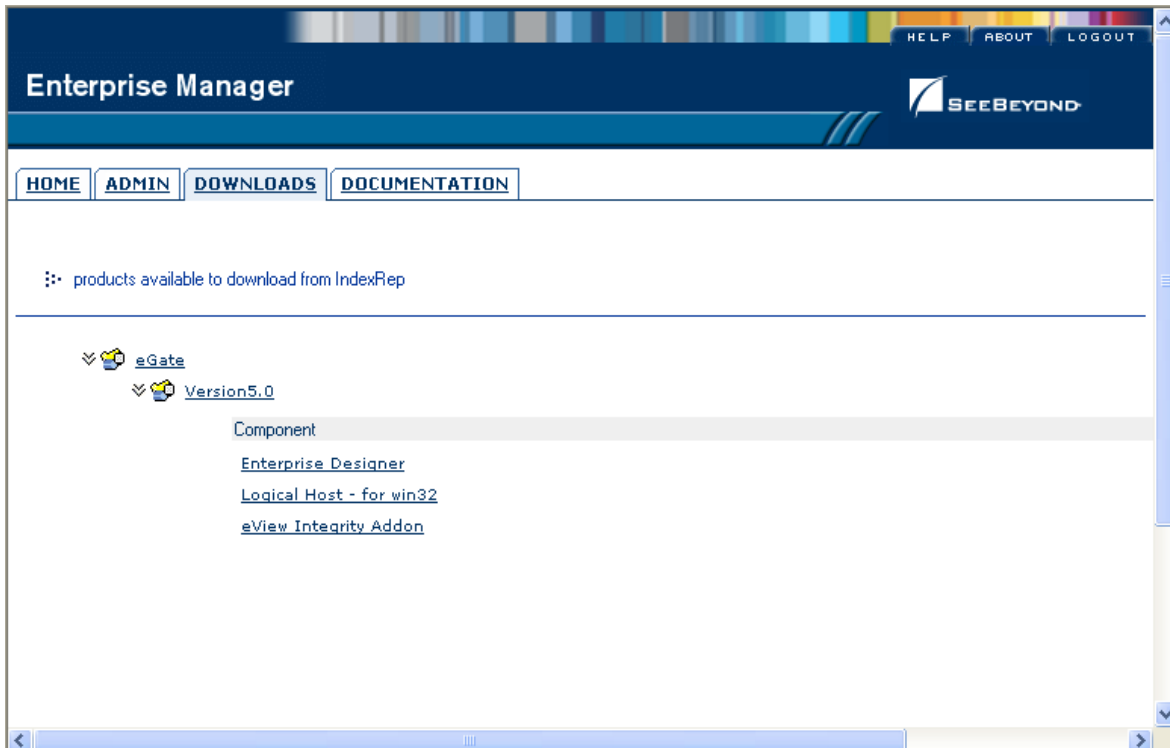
HELP ABOUT LOGOUT

Enterprise Manager

SEEBEYOND

HOME ADMIN DOWNLOADS DOCUMENTATION

products available to download from IndexRep

eGate

Version5.0

Component

Enterprise Designer

Logical Host - for win32

eView Integrity Addon